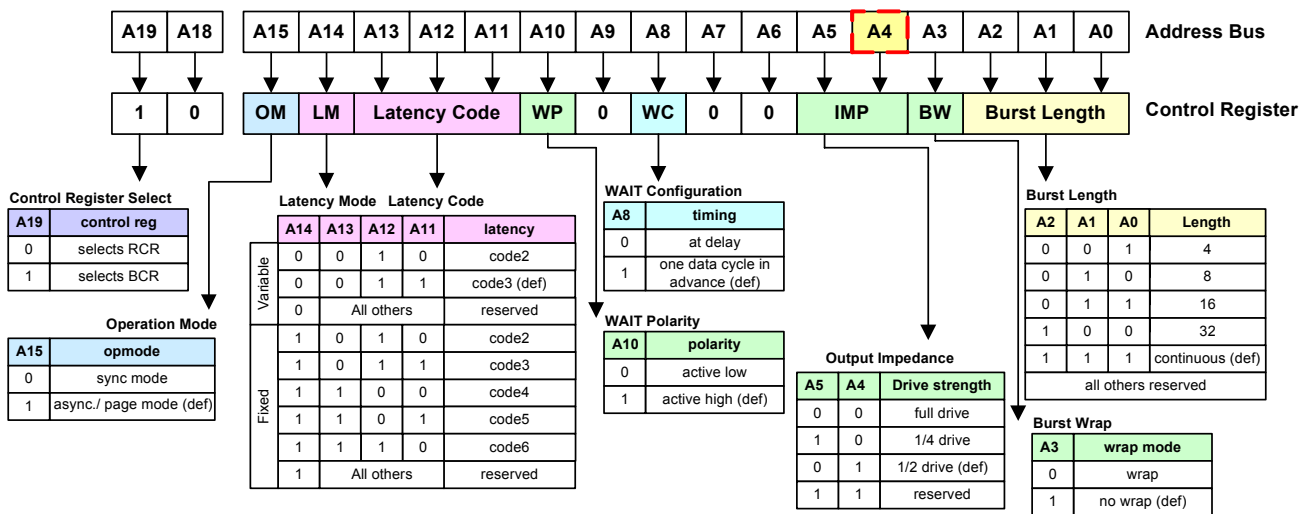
| A19 | A18 |
|---|---|

| A15 | A14 | A13 | A12 | A11 | A10 | A9 | A8 | A7 | A6 | A5 | A4 | A3 | A2 | A1 | A0 |
|---|---|---|---|---|---|---|---|---|---|---|---|---|---|---|---|

Address Bus

| 1 | 0 |
|---|---|

| OM | LM | Latency Code | WP | 0 | WC | 0 | 0 | IMP | BW | Burst Length |
|---|---|---|---|---|---|---|---|---|---|---|

Control Register

Control Register Select

| A19 | control reg |
|---|---|
| 0 | selects RCR |
| 1 | selects BCR |

Operation Mode

| A15 | opmode |
|---|---|
| 0 | sync mode |
| 1 | async./ page mode (def) |

Latency Mode Latency Code

| | A14 | A13 | A12 | A11 | latency |
|---|---|---|---|---|---|
| Variable | 0 | 0 | 1 | 0 | code2 |
| | 0 | 0 | 1 | 1 | code3 (def) |
| | 0 | All others | | | reserved |
| Fixed | 1 | 0 | 1 | 0 | code2 |
| | 1 | 0 | 1 | 1 | code3 |
| | 1 | 1 | 0 | 0 | code4 |
| | 1 | 1 | 0 | 1 | code5 |
| | 1 | 1 | 1 | 0 | code6 |
| | 1 | All others | | | reserved |

WAIT Configuration

| A8 | timing |
|---|---|
| 0 | at delay |
| 1 | one data cycle in advance (def) |

WAIT Polarity

| A10 | polarity |
|---|---|
| 0 | active low |
| 1 | active high (def) |

Output Impedance

| A5 | A4 | Drive strength |
|---|---|---|
| 0 | 0 | full drive |
| 1 | 0 | 1/4 drive |
| 0 | 1 | 1/2 drive (def) |
| 1 | 1 | reserved |

Burst Length

| A2 | A1 | A0 | Length |
|---|---|---|---|
| 0 | 0 | 1 | 4 |
| 0 | 1 | 0 | 8 |
| 0 | 1 | 1 | 16 |
| 1 | 0 | 0 | 32 |
| 1 | 1 | 1 | continuous (def) |
| all others reserved | | | |

Burst Wrap

| A3 | wrap mode |
|---|---|
| 0 | wrap |
| 1 | no wrap (def) |